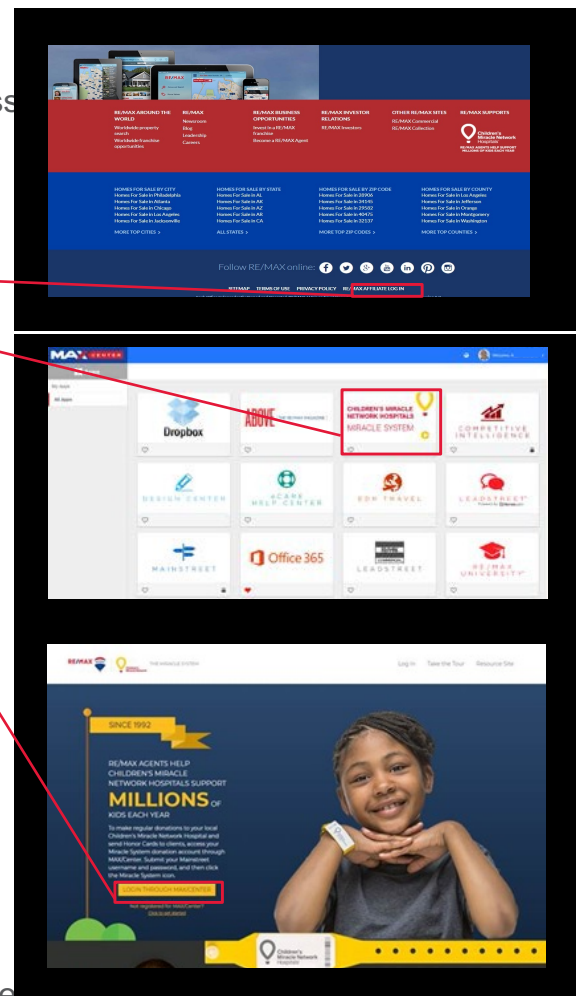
RE/MAX AROUND THE WORLD
Worldwide property search
Worldwide franchise opportunities

RE/MAX
Newsroom
Blog
Leadership
Careers

RE/MAX BUSINESS OPPORTUNITIES
Invest in a RE/MAX franchise
Become a RE/MAX Agent

RE/MAX INVESTOR RELATIONS
RE/MAX Investors

OTHER RE/MAX SITES
RE/MAX Commercial
RE/MAX Collection

RE/MAX SUPPORTS
Children's Miracle Network Hospitals

HOMES FOR SALE BY CITY
Homes For Sale in Philadelphia
Homes For Sale in Atlanta
Homes For Sale in Chicago
Homes For Sale in Los Angeles
Homes For Sale in Jacksonville
MORE TOP CITIES >

HOMES FOR SALE BY STATE
Homes For Sale in AL
Homes For Sale in AK
Homes For Sale in AZ
Homes For Sale in AR
Homes For Sale in CA
ALL STATES >

HOMES FOR SALE BY ZIP CODE
Homes For Sale in 20906
Homes For Sale in 34145
Homes For Sale in 29502
Homes For Sale in 40475
Homes For Sale in 32137
MORE TOP ZIP CODES >

HOMES FOR SALE BY COUNTY
Homes For Sale in Los Angeles
Homes For Sale in Jefferson
Homes For Sale in Orange
Homes For Sale in Montgomery
Homes For Sale in Washington
MORE TOP COUNTIES >

Follow RE/MAX online:

SITEMAP TERMS OF USE PRIVACY POLICY RE/MAX AFFILIATE LOG IN

MAX CENTER
Welcome

Dropbox
ABOVE
CHILDREN'S MIRACLE NETWORK HOSPITALS
MIRACLE SYSTEM
COMPETITIVE INTELLIGENCE
DESIGN CENTER
eCARE HELP CENTER
EDH TRAVEL
LEADSTREET
MAINSTREET
Office 365
LEADSTREET
RE/MAX UNIVERSITY

RE/MAX
THE MIRACLE SYSTEM
Log In Take the Tour Resource Site

SINCE 1992
RE/MAX AGENTS HELP CHILDREN'S MIRACLE NETWORK HOSPITALS SUPPORT
MILLIONS OF KIDS EACH YEAR
To make regular donations to your local Children's Miracle Network Hospital and send Honor Cards to clients, access your Miracle System donation account through MAXCenter. Submit your Mainstreet username and password, and then click the Miracle System icon.
LOGIN THROUGH MAXCENTER
Not registered for MAXCenter?
Click to get started

Children's Miracle Network Hospitals